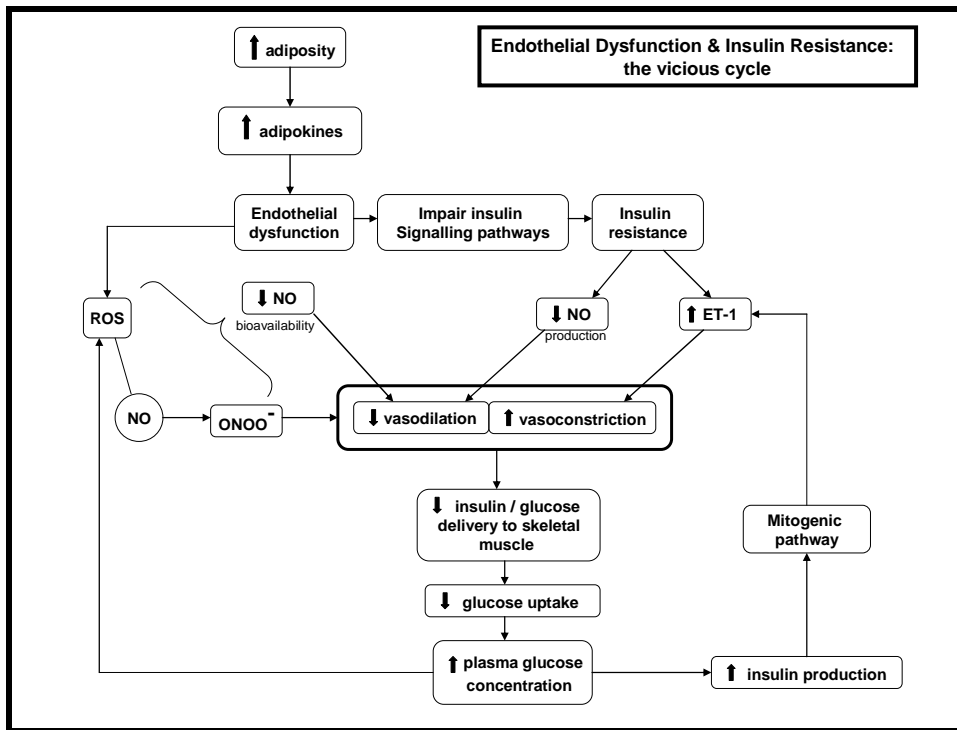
Endothelial Dysfunction & Insulin Resistance: the vicious cycle

↑ adiposity

↑ adipokines

Endothelial dysfunction

Impair insulin Signalling pathways

Insulin resistance

ROS

↓ NO bioavailability

↓ NO production

↑ ET-1

NO

$ONOO^-$

↓ vasodilation

↑ vasoconstriction

↓ insulin / glucose delivery to skeletal muscle

↓ glucose uptake

↑ plasma glucose concentration

↑ insulin production

Mitogenic pathway